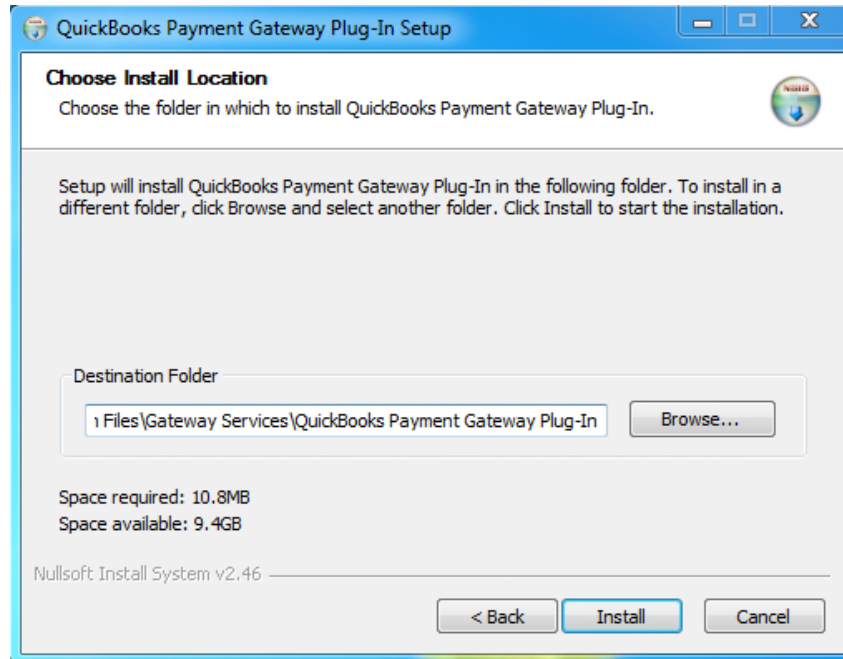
QuickBooks Payment Gateway Plug-In Setup

Choose Install Location

Choose the folder in which to install QuickBooks Payment Gateway Plug-In.

Setup will install QuickBooks Payment Gateway Plug-In in the following folder. To install in a different folder, click Browse and select another folder. Click Install to start the installation.

Destination Folder

ı Files\Gateway Services\QuickBooks Payment Gateway Plug-In

Browse...

Space required: 10.8MB

Space available: 9.4GB

Nullsoft Install System v2.46

< Back

Install

Cancel